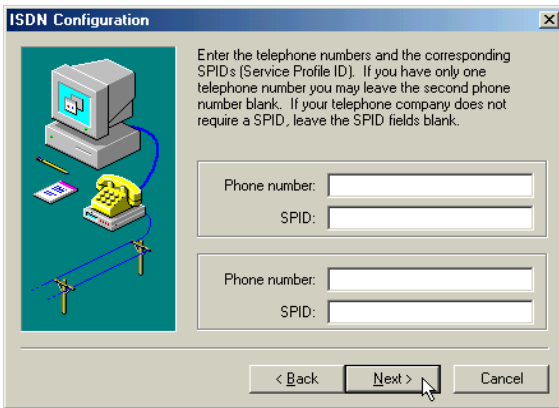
ISDN Configuration

×

Enter the telephone numbers and the corresponding SPIDs (Service Profile ID). If you have only one telephone number you may leave the second phone number blank. If your telephone company does not require a SPID, leave the SPID fields blank.

Phone number:

SPID:

Phone number:

SPID:

< Back

Next >

Cancel